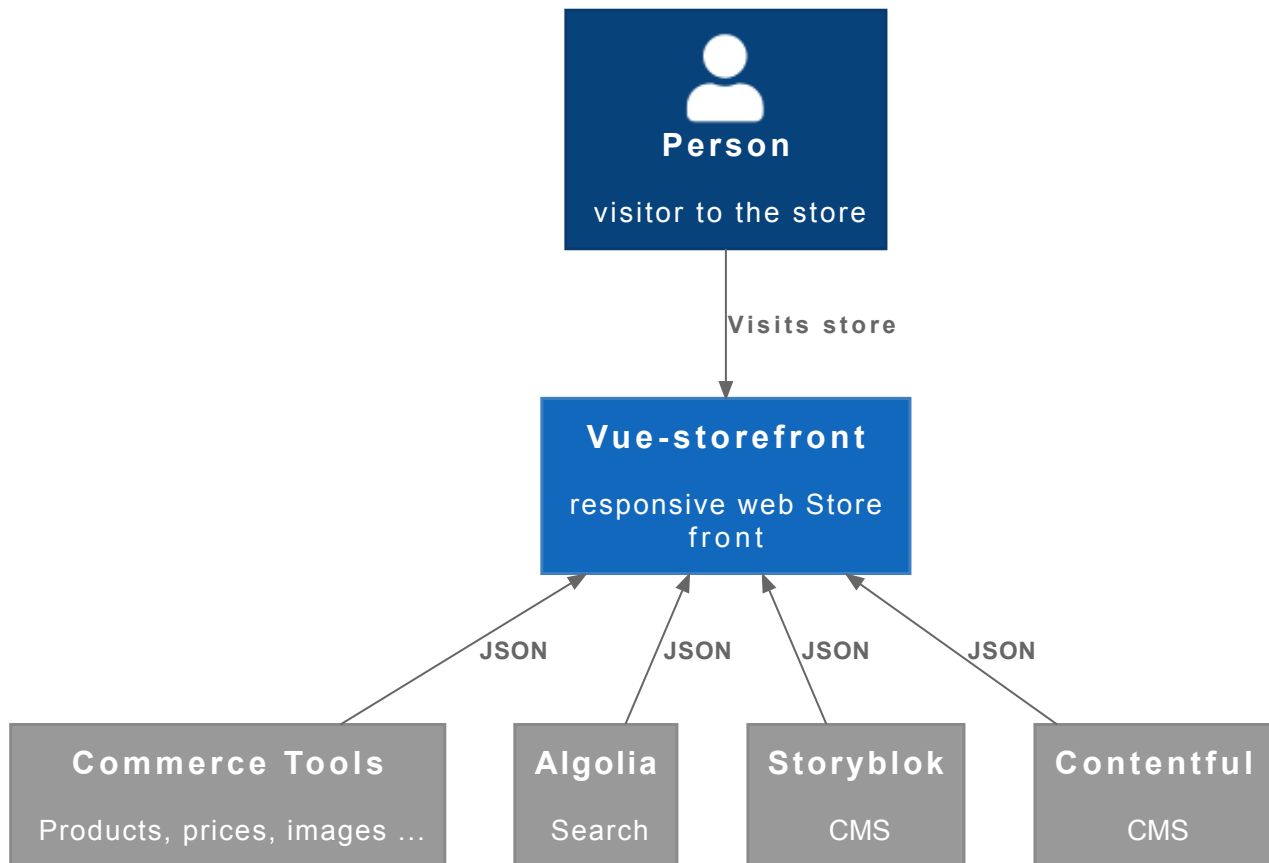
Person

visitor to the store

Visits store

Vue-storefront

responsive web Store front

JSON

JSON

JSON

JSON

Commerce Tools

Products, prices, images ...

Algolia

Search

Storyblok

CMS

Contentful

CMS